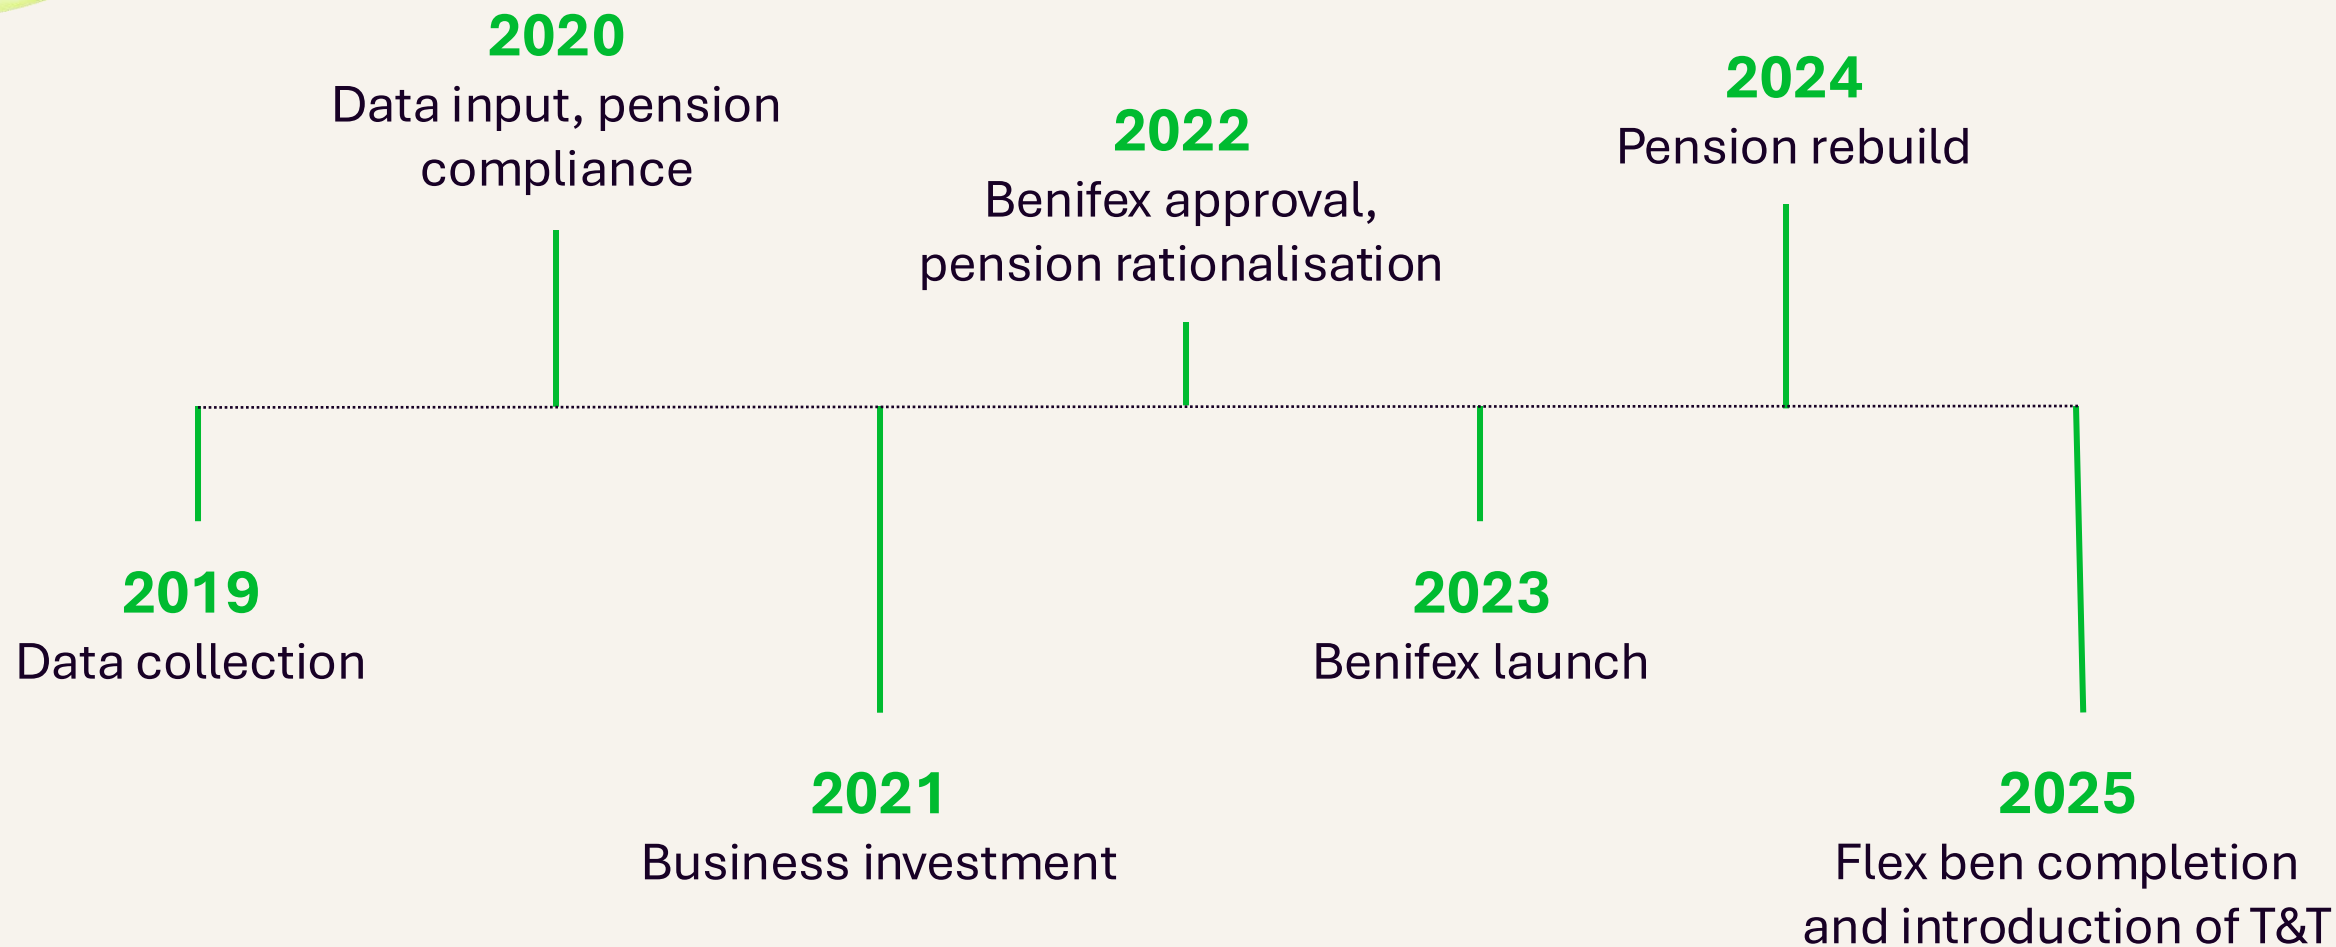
2020
Data input, pension compliance

2022
Benifex approval, pension rationalisation

2024
Pension rebuild

2019
Data collection

2021
Business investment

2023
Benifex launch

2025
Flex ben completion and introduction of T&T